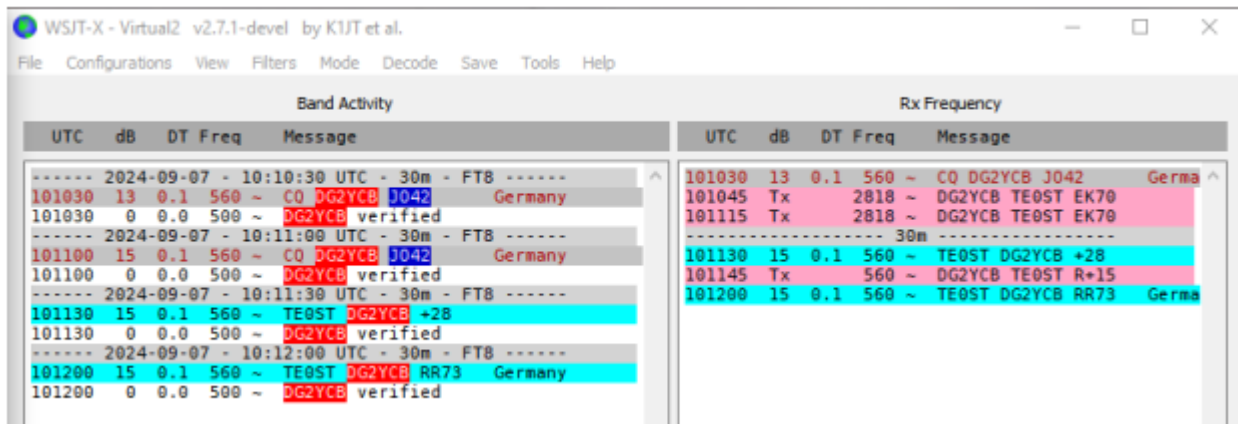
WSJT-X - Virtual2 v2.7.1-devel by K1JT et al.

File Configurations View Filters Mode Decode Save Tools Help

Band Activity

| UTC | dB | DT | Freq | Message |
|---|---|---|---|---|
| ------ 2024-09-07 - 10:10:30 UTC - 30m - FT8 ------ | | | | |
| 101030 | 13 | 0.1 | 560 ~ | CQ DG2YCB JO42 Germany |
| 101030 | 0 | 0.0 | 500 ~ | DG2YCB verified |
| ------ 2024-09-07 - 10:11:00 UTC - 30m - FT8 ------ | | | | |
| 101100 | 15 | 0.1 | 560 ~ | CQ DG2YCB JO42 Germany |
| 101100 | 0 | 0.0 | 500 ~ | DG2YCB verified |
| ------ 2024-09-07 - 10:11:30 UTC - 30m - FT8 ------ | | | | |
| 101130 | 15 | 0.1 | 560 ~ | TE0ST DG2YCB +28 |
| 101130 | 0 | 0.0 | 500 ~ | DG2YCB verified |
| ------ 2024-09-07 - 10:12:00 UTC - 30m - FT8 ------ | | | | |
| 101200 | 15 | 0.1 | 560 ~ | TE0ST DG2YCB RR73 Germany |
| 101200 | 0 | 0.0 | 500 ~ | DG2YCB verified |

Rx Frequency

| UTC | dB | DT | Freq | Message |
|---|---|---|---|---|
| 101030 | 13 | 0.1 | 560 ~ | CQ DG2YCB JO42 Germa |
| 101045 | Tx | | 2818 ~ | DG2YCB TE0ST EK70 |
| 101115 | Tx | | 2818 ~ | DG2YCB TE0ST EK70 |
| ------------------- 30m ------------------ | | | | |
| 101130 | 15 | 0.1 | 560 ~ | TE0ST DG2YCB +28 |
| 101145 | Tx | | 560 ~ | DG2YCB TE0ST R+15 |
| 101200 | 15 | 0.1 | 560 ~ | TE0ST DG2YCB RR73 Germa |